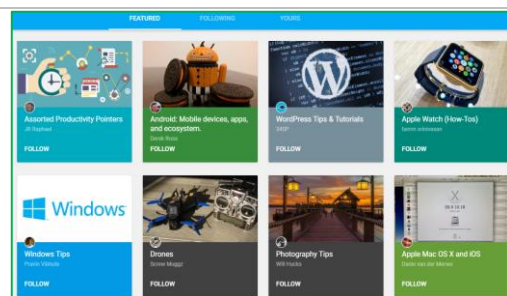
FEATURED FOLLOWING YOURS

Assorted Productivity Pointers
Jill Raphael
FOLLOW

Android: Mobile devices, apps, and ecosystem.
Derek Ross
FOLLOW

WordPress Tips & Tutorials
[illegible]
FOLLOW

Apple Watch (How-Tos)
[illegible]
FOLLOW

Windows

Windows Tips
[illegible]
FOLLOW

Drones
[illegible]
FOLLOW

Photography Tips
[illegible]
FOLLOW

Apple Mac OS X and iOS
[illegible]
FOLLOW